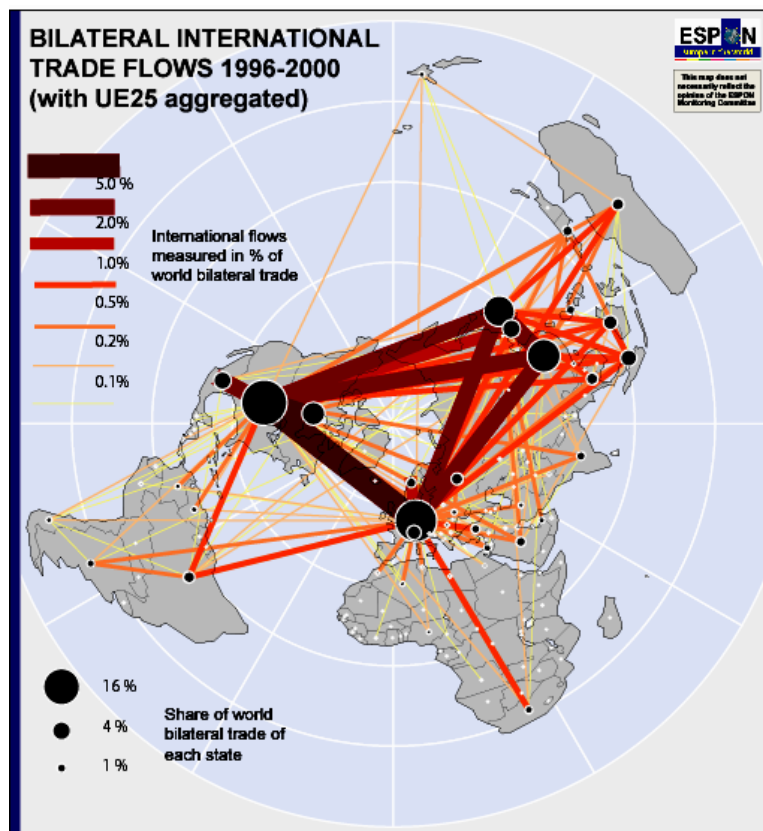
BILATERAL INTERNATIONAL TRADE FLOWS 1996-2000 (with UE25 aggregated)

ESPON
European Union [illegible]

This map does not necessarily reflect the opinion of the ESPON Monitoring Committee

5.0 %
2.0%
1.0%
0.5%
0.2%
0.1%

International flows measured in % of world bilateral trade

16 %
4 %
1 %

Share of world bilateral trade of each state